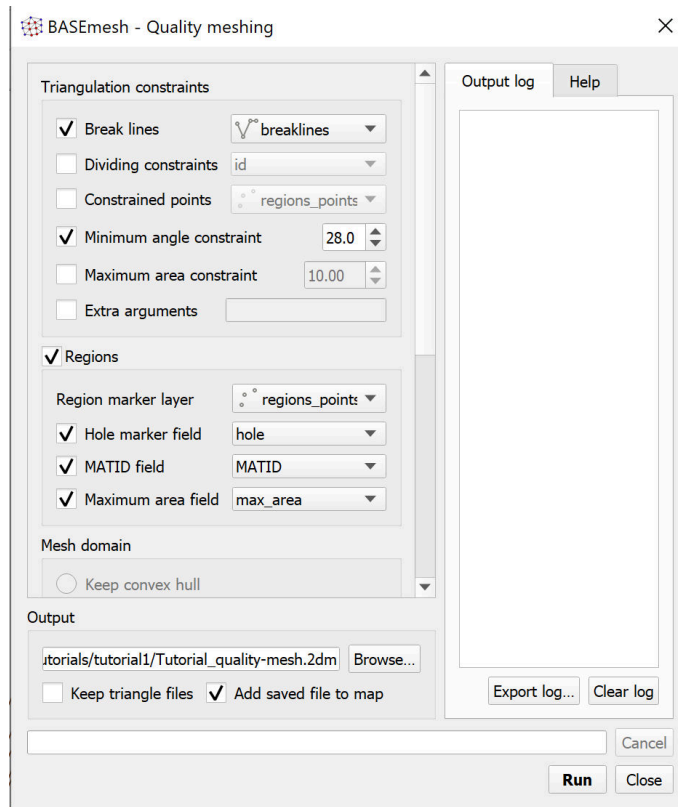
BASEmesh - Quality meshing

Triangulation constraints

Break lines breaklines
Dividing constraints id
Constrained points regions_points
Minimum angle constraint 28.0
Maximum area constraint 10.00
Extra arguments

Regions

Region marker layer regions_points
Hole marker field hole
MATID field MATID
Maximum area field max_area

Mesh domain

Keep convex hull

Output

utorials/tutorial1/Tutorial_quality-mesh.2dm Browse...
Keep triangle files Add saved file to map

Output log Help

Export log... Clear log

Cancel
Run Close